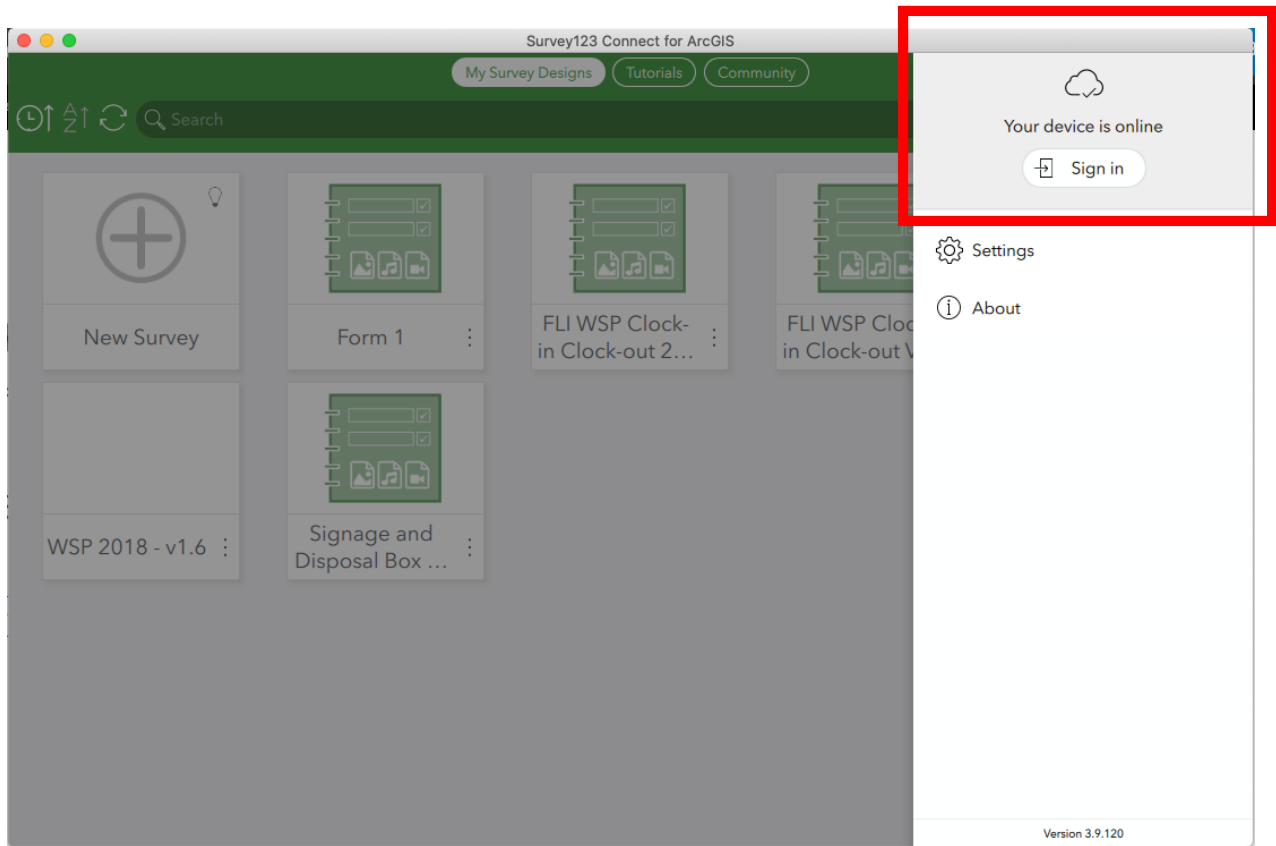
Survey123 Connect for ArcGIS

My Survey Designs Tutorials Community

Search

New Survey

Form 1

FLI WSP Clock-in Clock-out 2…

FLI WSP Cloc in Clock-out V

WSP 2018 - v1.6

Signage and Disposal Box …

Your device is online

Sign in

Settings

About

Version 3.9.120